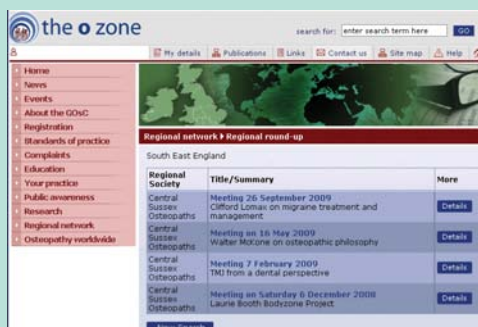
the o zone

search for: enter search term here GO

My details Publications Links Contact us Site map Help

Home
News
Events
About the GOsC
Registration
Standards of practice
Complaints
Education
Your practice
Public awareness
Research
Regional network
Osteopathy worldwide

Regional network ▸ Regional round-up

South East England

| Regional Society | Title/Summary | More |
|---|---|---|
| Central Sussex Osteopaths | Meeting 26 September 2009 Clifford Lomax on migraine treatment and management | Details |
| Central Sussex Osteopaths | Meeting on 16 May 2009 Walter McCone on osteopathic philosophy | Details |
| Central Sussex Osteopaths | Meeting 7 February 2009 TMJ from a dental perspective | Details |
| Central Sussex Osteopaths | Meeting on Saturday 6 December 2008 Laurie Booth Bodyzone Project | Details |

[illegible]